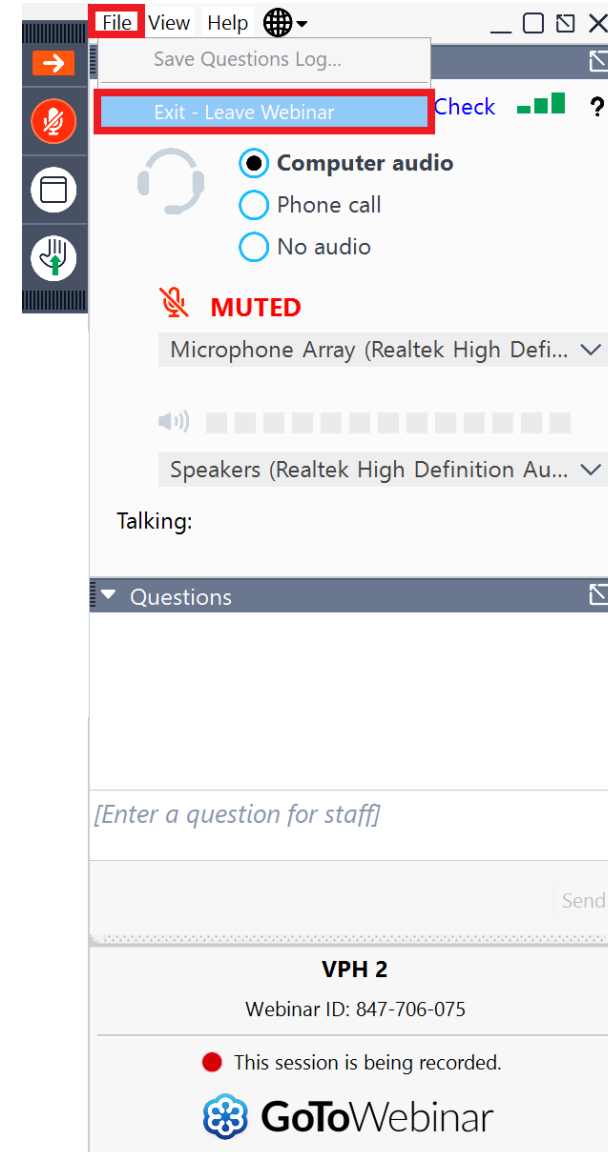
File View Help

Save Questions Log...

Exit - Leave Webinar

Check

?

Computer audio

Phone call

No audio

MUTED

Microphone Array (Realtek High Defi...

Speakers (Realtek High Definition Au...

Talking:

Questions

[Enter a question for staff]

Send

VPH 2

Webinar ID: 847-706-075

This session is being recorded.

GoToWebinar